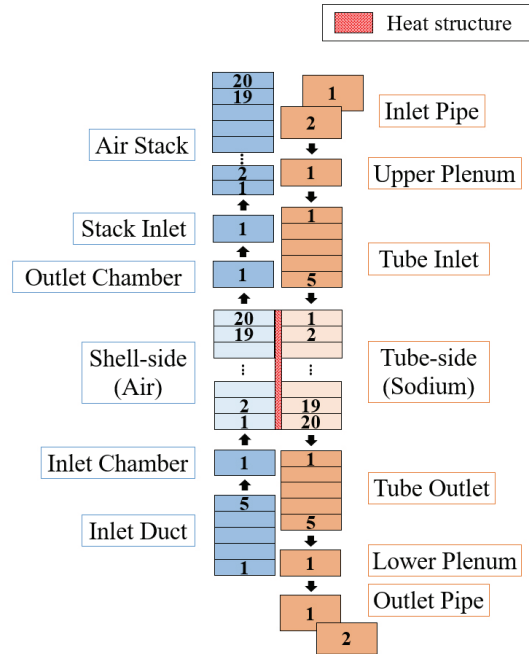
Heat structure

20
19
⋮
2
1

Air Stack

1
Stack Inlet

1
Outlet Chamber

20
19
⋮
2
1

Shell-side (Air)

1
Inlet Chamber

5
1
Inlet Duct

1
2
Inlet Pipe

1
Upper Plenum

1
5
Tube Inlet

1
2
⋮
19
20

Tube-side (Sodium)

1
5
Tube Outlet

1
Lower Plenum

1
2
Outlet Pipe